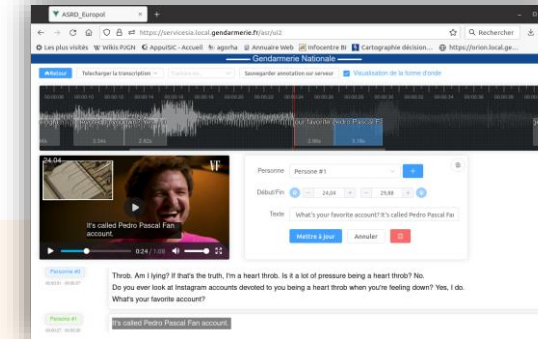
ASRD_Europol
https://servicesia.local.gendarmerie.fr/asr/ui2
Rechercher
Les plus visités Wikis PJGN AppuiSIC - Accueil agorha Annuaire Web Infocentre BI Cartographie décision... https://orion.local.ge...
Gendarmerie Nationale
Retour
Telecharger la transcription
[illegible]
Sauvegarder annotation sur serveur
Visualisation de la forme d'onde
your favorite account? It's called Pedro Pascal Fan account.
24.04
VF
It's called Pedro Pascal Fan account.
0:24 / 1:08
Personne
Personne #1
+
Début/Fin
24,04
25,88
Texte
What's your favorite account? It's called Pedro Pascal Fan
Mettre à jour
Annuler
Personne #0
Throb. Am I lying? If that's the truth, I'm a heart throb. Is it a lot of pressure being a heart throb? No. Do you ever look at Instagram accounts devoted to you being a heart throb when you're feeling down? Yes, I do. What's your favorite account?
Personne #1
It's called Pedro Pascal Fan account.